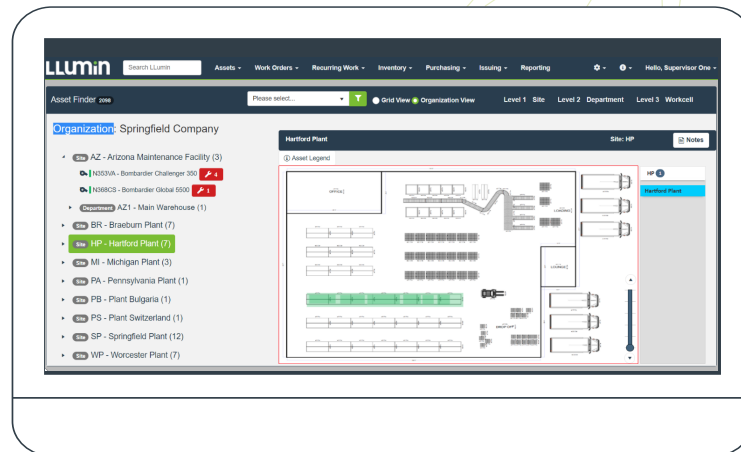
LLUMin Search LLumin Assets Work Orders Recurring Work Inventory Purchasing Issuing Reporting Hello, Supervisor One

Asset Finder 2098 Please select... Grid View Organization View Level 1 Site Level 2 Department Level 3 Workcell

Organization: Springfield Company

Site AZ - Arizona Maintenance Facility (3)
N353VA - Bombardier Challenger 350 4
N368CS - Bombardier Global 5500 1
Department AZ1 - Main Warehouse (1)
Site BR - Braeburn Plant (7)
Site HP - Hartford Plant (7)
Site MI - Michigan Plant (3)
Site PA - Pennsylvania Plant (1)
Site PB - Plant Bulgaria (1)
Site PS - Plant Switzerland (1)
Site SP - Springfield Plant (12)
Site WP - Worcester Plant (7)

Hartford Plant Site: HP Notes

Asset Legend

HP 1

Hartford Plant